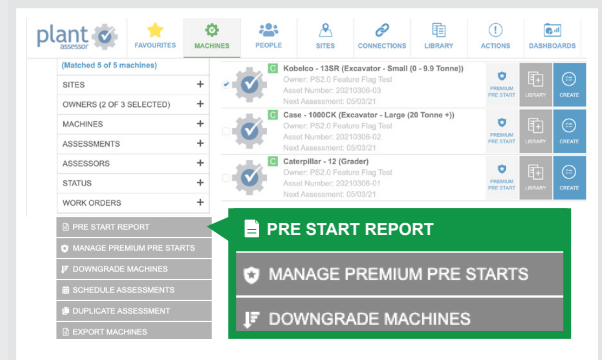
plant assessor

FAVOURITES MACHINES PEOPLE SITES CONNECTIONS LIBRARY ACTIONS DASHBOARDS

(Matched 5 of 5 machines)

SITES +
OWNERS (2 OF 3 SELECTED) +
MACHINES +
ASSESSMENTS +
ASSESSORS +
STATUS +
WORK ORDERS +

C Kobelco - 13SR (Excavator - Small (0 - 9.9 Tonne))
Owner: PS2.0 Feature Flag Test
Asset Number: 20210308-03
Next Assessment: 05/03/21
PREMIUM PRE START LIBRARY CREATE

C Case - 1080CK (Excavator - Large (20 Tonne +))
Owner: PS2.0 Feature Flag Test
Asset Number: 20210308-02
Next Assessment: 05/03/21
PREMIUM PRE START LIBRARY CREATE

C Caterpillar - 12 (Grader)
Owner: PS2.0 Feature Flag Test
Asset Number: 20210308-01
Next Assessment: 05/03/21
PREMIUM PRE START LIBRARY CREATE

PRE START REPORT
MANAGE PREMIUM PRE STARTS
DOWNGRADE MACHINES
SCHEDULE ASSESSMENTS
DUPLICATE ASSESSMENT
EXPORT MACHINES

PRE START REPORT
MANAGE PREMIUM PRE STARTS
DOWNGRADE MACHINES